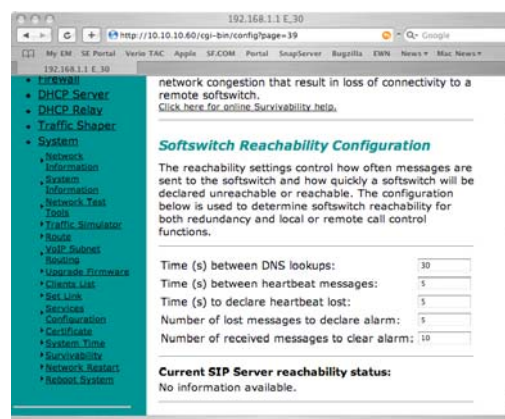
192.168.1.1 E_30

http://10.10.10.60/cgi-bin/config?page=39

Q- Google

My EM SE Portal Verio TAC Apple SF.COM Portal SnapServer Bugzilla EWN News Mac News

192.168.1.1 E_30

Firewall
DHCP Server
DHCP Relay
Traffic Shaper
System
Network Information
System Information
Network Test Tools
Traffic Simulator
Route
VoIP Subnet Routing
Upgrade Firmware
Clients List
Set Link
Services Configuration
Certificate
System Time
Survivability
Network Restart
Reboot System

network congestion that result in loss of connectivity to a remote softswitch.
Click here for online Survivability help.

Softswitch Reachability Configuration

The reachability settings control how often messages are sent to the softswitch and how quickly a softswitch will be declared unreachable or reachable. The configuration below is used to determine softswitch reachability for both redundancy and local or remote call control functions.

| | |
|---|---|
| Time (s) between DNS lookups: | 30 |
| Time (s) between heartbeat messages: | 5 |
| Time (s) to declare heartbeat lost: | 5 |
| Number of lost messages to declare alarm: | 5 |
| Number of received messages to clear alarm: | 10 |

Current SIP Server reachability status:
No information available.